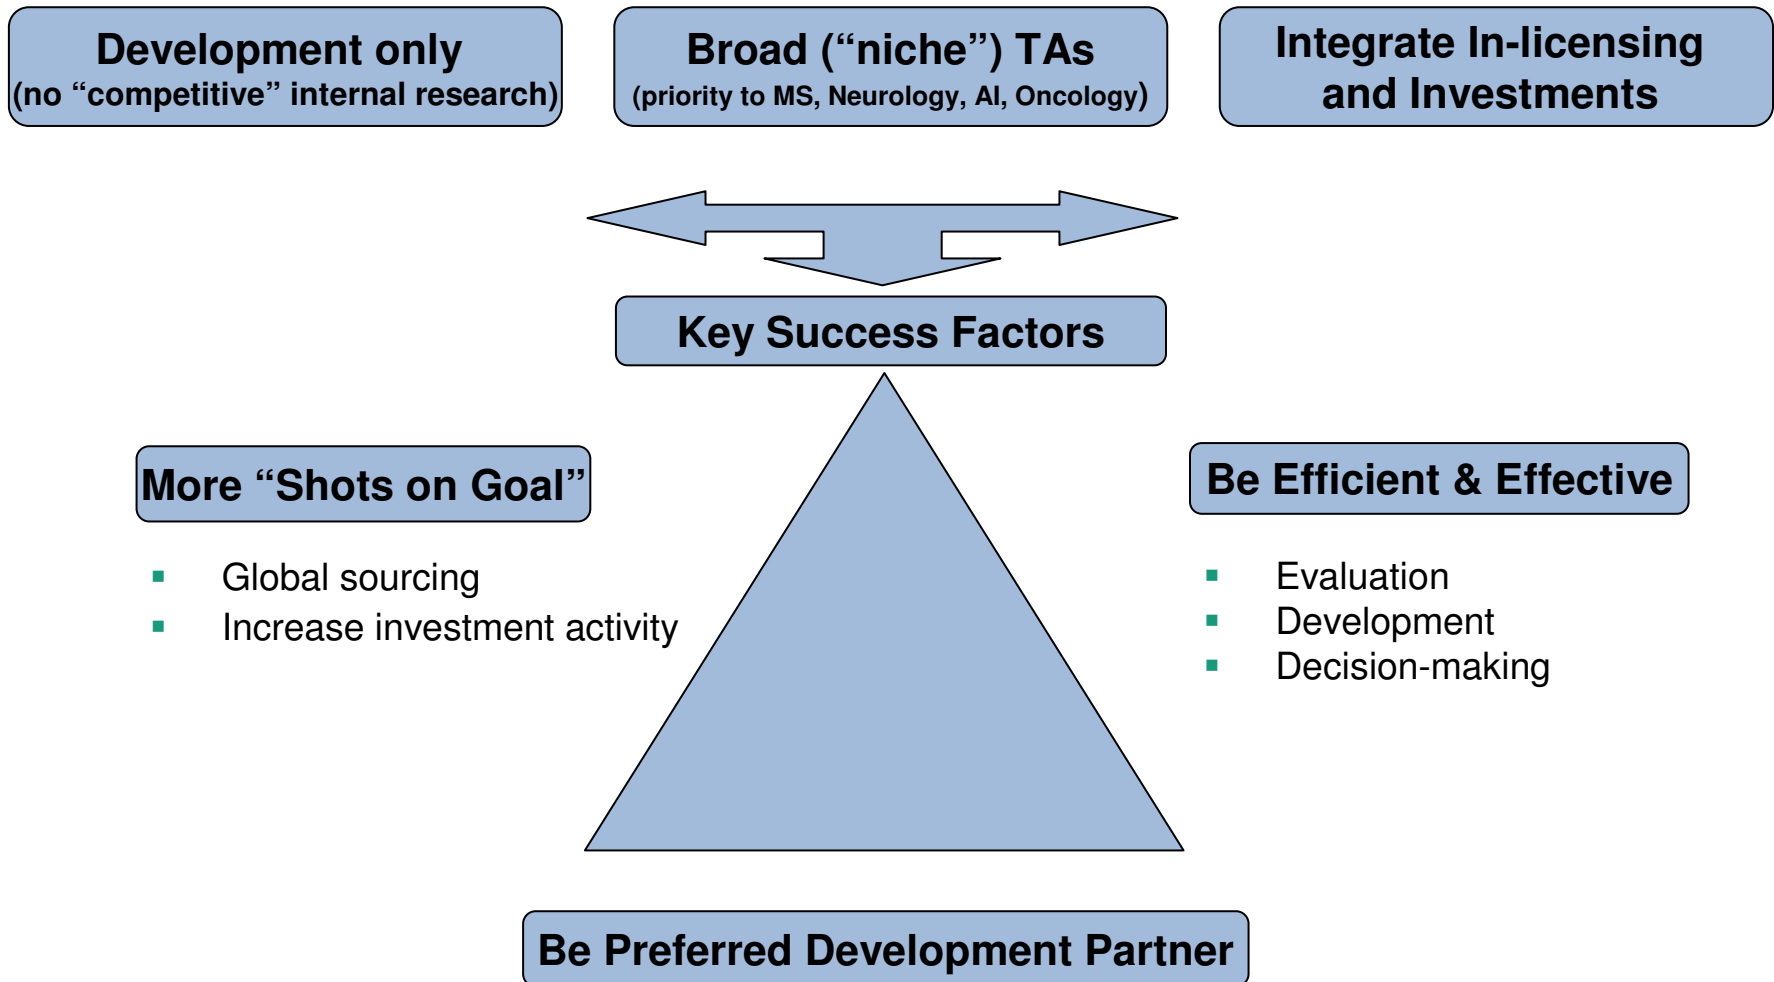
Development only
(no “competitive” internal research)

Broad (“niche”) TAs
(priority to MS, Neurology, AI, Oncology)

Integrate In-licensing and Investments

Key Success Factors

More “Shots on Goal”

- Global sourcing
- Increase investment activity

Be Efficient & Effective

- Evaluation
- Development
- Decision-making

Be Preferred Development Partner